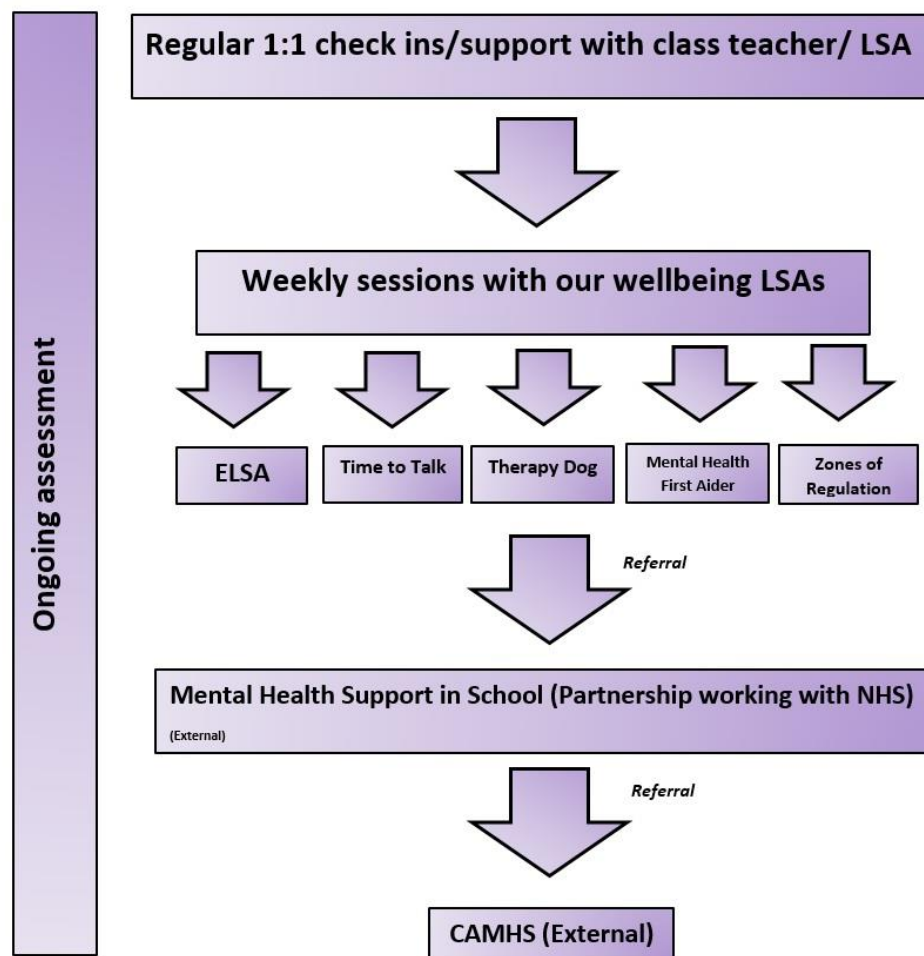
Ongoing assessment

Regular 1:1 check ins/support with class teacher/ LSA

Weekly sessions with our wellbeing LSAs

ELSA

Time to Talk

Therapy Dog

Mental Health First Aider

Zones of Regulation

Referral

Mental Health Support in School (Partnership working with NHS)

(External)

Referral

CAMHS (External)